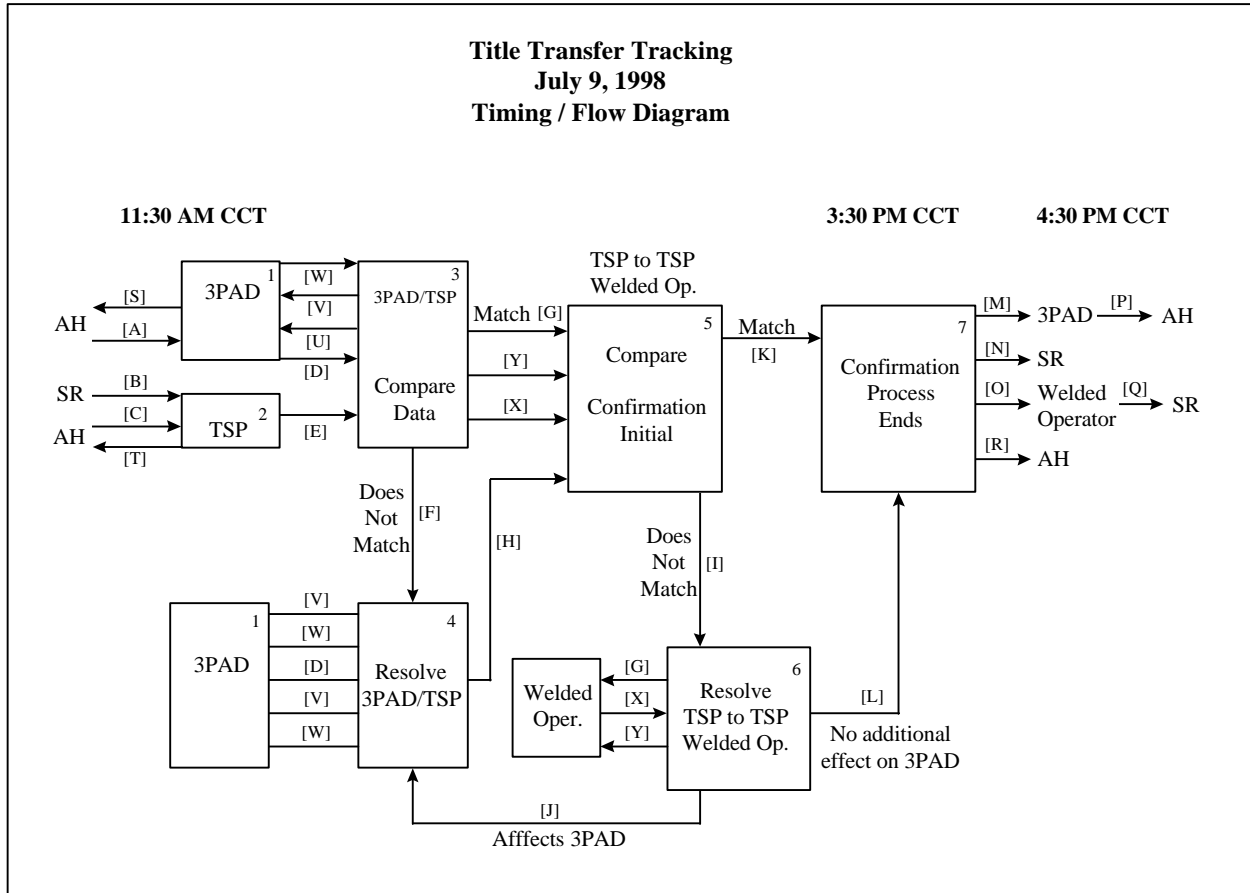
Title Transfer Tracking
July 9, 1998
Timing / Flow Diagram

11:30 AM CCT

3:30 PM CCT

4:30 PM CCT

[S]
AH
[A]
3PAD 1
[W]
[V]
[U]
[D]
3
3PAD/TSP
Compare Data
SR
[B]
[C]
AH
[T]
TSP 2
[E]

Match [G]
[Y]
[X]
TSP to TSP Welded Op.
5
Compare
Confirmation Initial

Match
[K]

7
Confirmation Process Ends

[M] 3PAD [P] AH
[N] SR
[O] Welded Operator [Q] SR
[R] AH

Does Not Match
[F]
[H]

Does Not Match
[I]

1
3PAD
[V]
[W]
[D]
[V]
[W]
4
Resolve 3PAD/TSP

Welded Oper.
[G]
[X]
[Y]
6
Resolve TSP to TSP Welded Op.

[L]
No additional effect on 3PAD

[J]
Afffects 3PAD